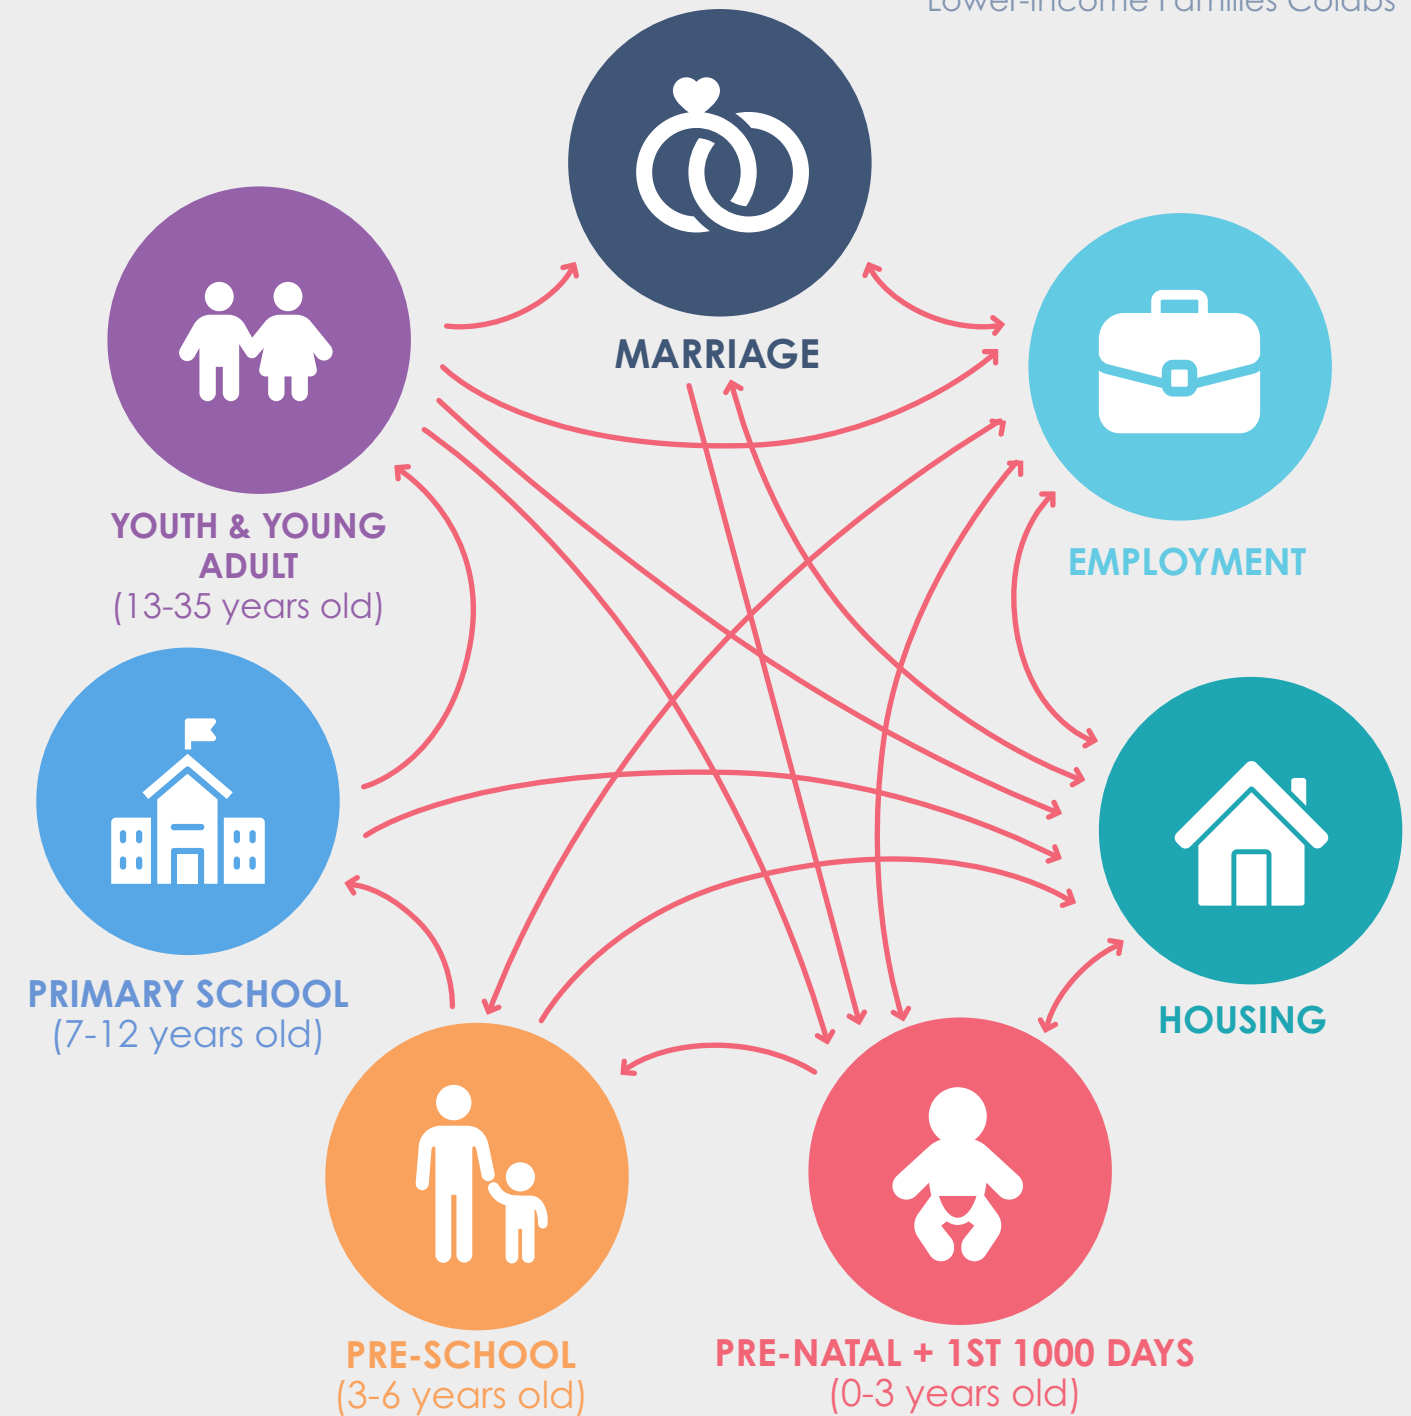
Lower-income Families Colabs

MARRIAGE

YOUTH & YOUNG ADULT
(13-35 years old)

EMPLOYMENT

HOUSING

PRIMARY SCHOOL
(7-12 years old)

PRE-SCHOOL
(3-6 years old)

PRE-NATAL + 1ST 1000 DAYS
(0-3 years old)